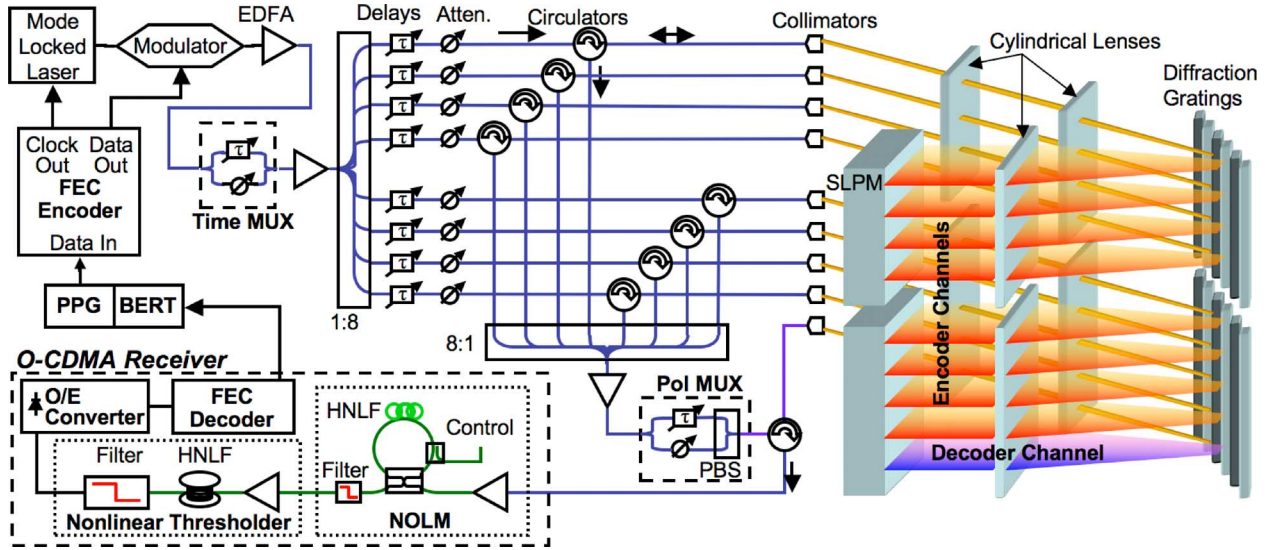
Mode Locked Laser

Modulator

EDFA

Clock Out

Data Out

FEC Encoder

Data In

Time MUX

PPG

BERT

Delays

Atten.

Circulators

Collimators

Cylindrical Lenses

Diffraction Gratings

$\tau$

1:8

8:1

SLPM

Encoder Channels

Decoder Channel

Pol MUX

PBS

O-CDMA Receiver

O/E Converter

FEC Decoder

HNLF

Control

Filter

HNLF

Filter

Nonlinear Thresholder

NOLM